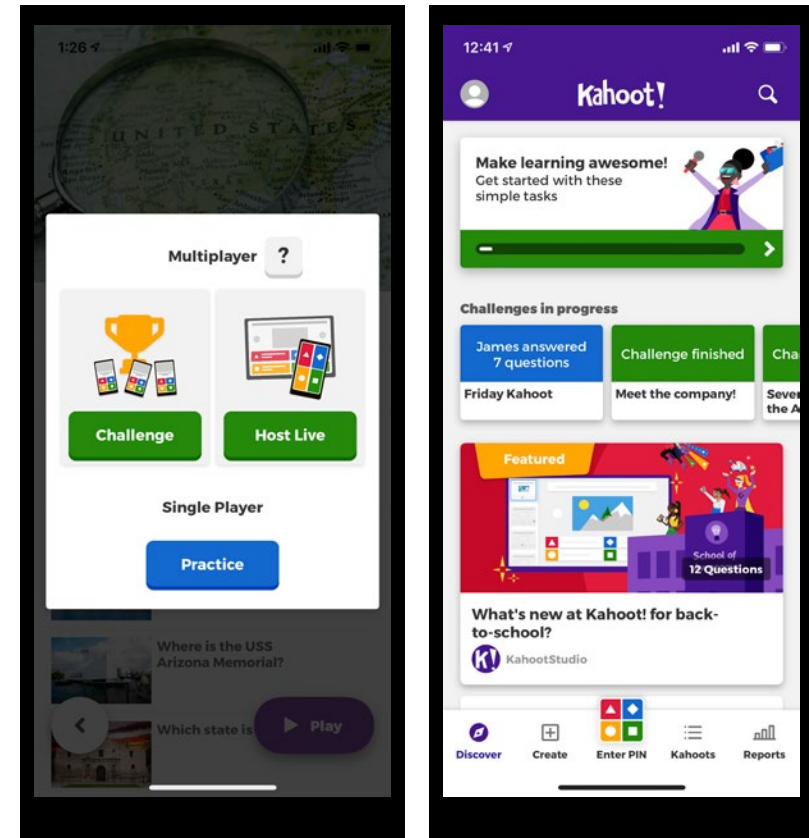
1:26

UNITED STATES

Multiplayer ?

Challenge

Host Live

Single Player

Practice

Where is the USS Arizona Memorial?

Which state is

Play

12:41

Kahoot!

Make learning awesome!
Get started with these simple tasks

Challenges in progress

James answered 7 questions

Friday Kahoot

Challenge finished

Meet the company!

Cha

Sever the A

Featured

School of

12 Questions

What's new at Kahoot! for back-to-school?

KahootStudio

Discover

Create

Enter PIN

Kahoots

Reports